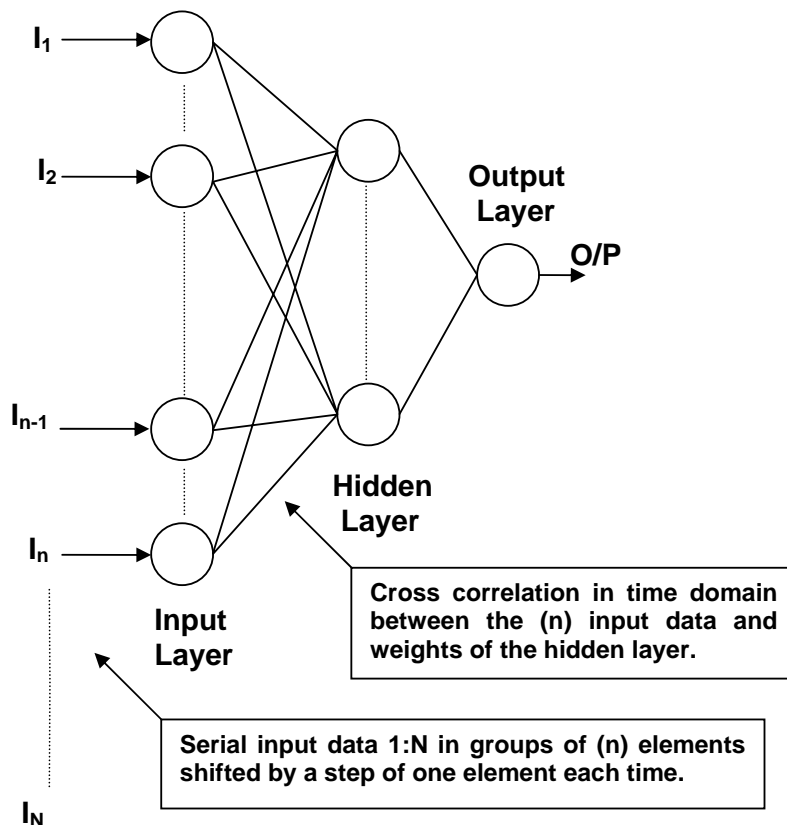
$I_1$

$I_2$

$I_{n-1}$

$I_n$

$I_N$

Output Layer

O/P

Hidden Layer

Input Layer

Cross correlation in time domain between the (n) input data and weights of the hidden layer.

Serial input data 1:N in groups of (n) elements shifted by a step of one element each time.